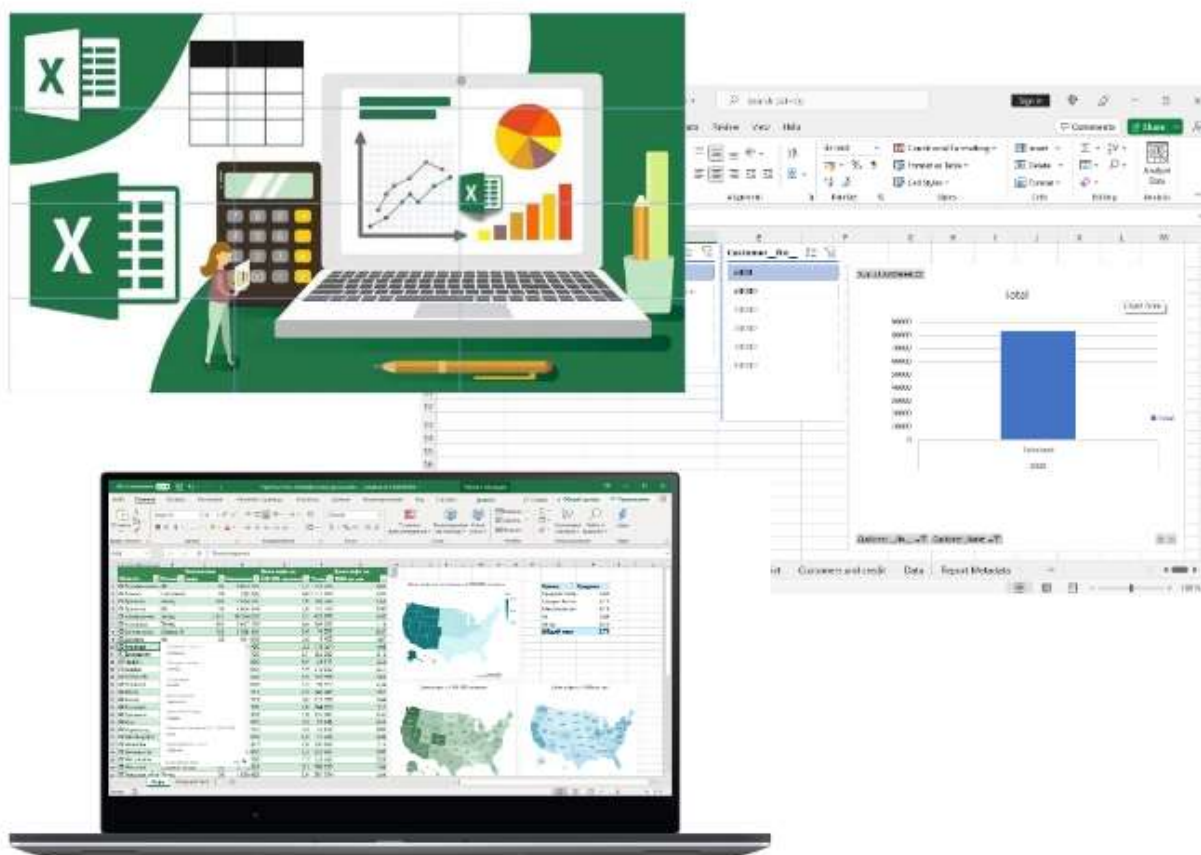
Search (Alt+Q)

Sign in

Review View Help

Comments Share

Conditional Formatting
Format as Table
Cell Styles

Insert
Delete
Format

Analyze Data

Alignment Number Styles Cells Editing Analysis

Customer_Re...

Total

Chart Title

Customers and credit Data Report Metadata